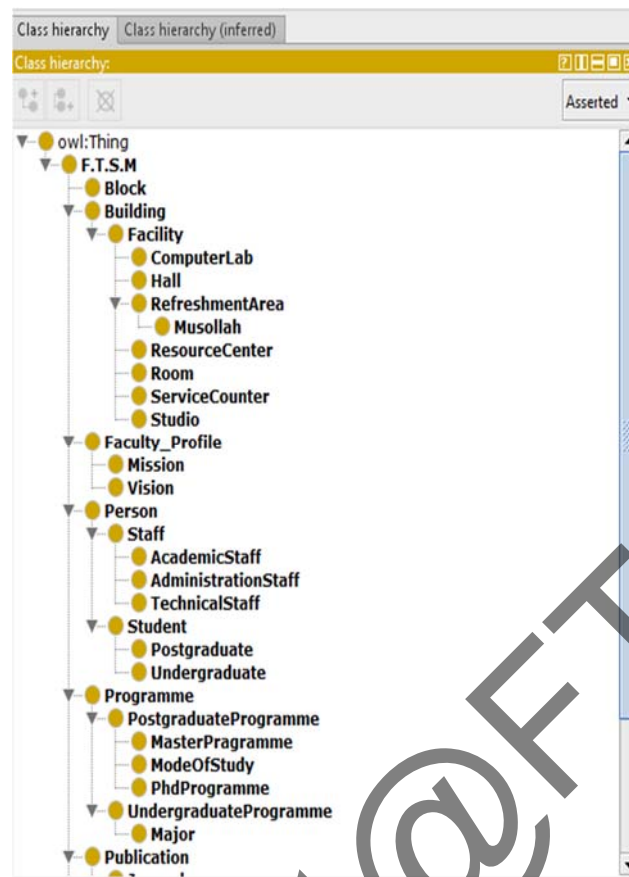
Class hierarchy | Class hierarchy (inferred)

Class hierarchy:

Asserted

owl:Thing
F.T.S.M
Block
Building
Facility
ComputerLab
Hall
RefreshmentArea
Musollah
ResourceCenter
Room
ServiceCounter
Studio
Faculty_Profile
Mission
Vision
Person
Staff
AcademicStaff
AdministrationStaff
TechnicalStaff
Student
Postgraduate
Undergraduate
Programme
PostgraduateProgramme
MasterPragramme
ModeOfStudy
PhdProgramme
UndergraduateProgramme
Major
Publication
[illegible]

@FT